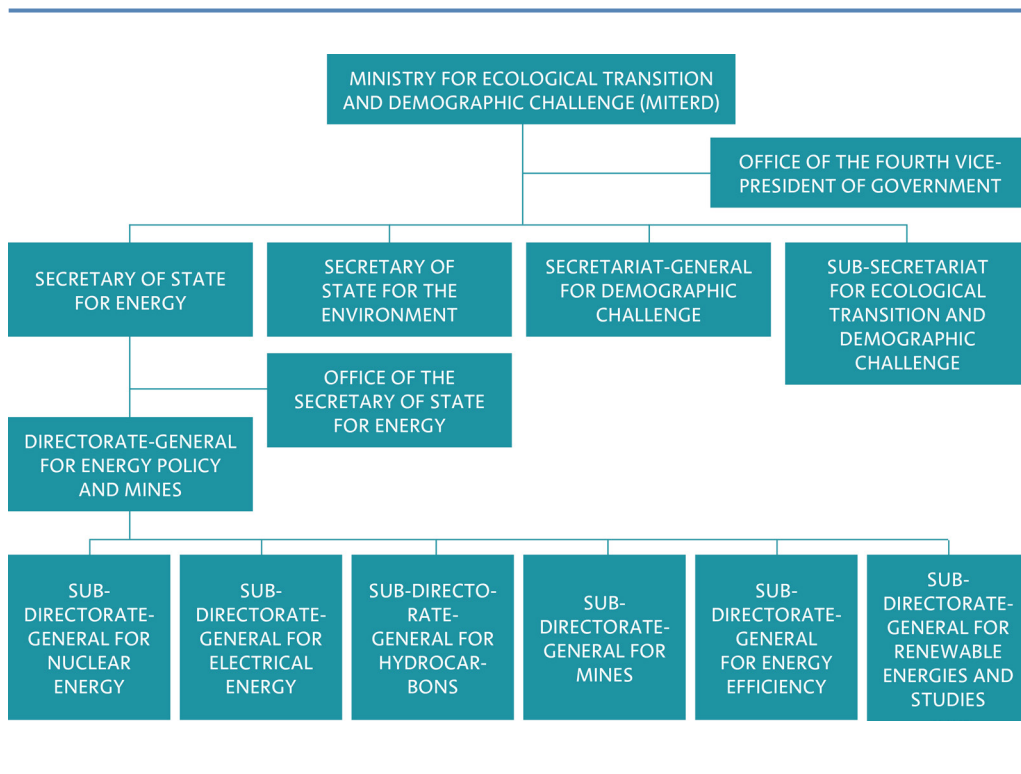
MINISTRY FOR ECOLOGICAL TRANSITION AND DEMOGRAPHIC CHALLENGE (MITERD)

OFFICE OF THE FOURTH VICE-PRESIDENT OF GOVERNMENT

SECRETARY OF STATE FOR ENERGY

SECRETARY OF STATE FOR THE ENVIRONMENT

SECRETARIAT-GENERAL FOR DEMOGRAPHIC CHALLENGE

SUB-SECRETARIAT FOR ECOLOGICAL TRANSITION AND DEMOGRAPHIC CHALLENGE

OFFICE OF THE SECRETARY OF STATE FOR ENERGY

DIRECTORATE-GENERAL FOR ENERGY POLICY AND MINES

SUB-DIRECTORATE-GENERAL FOR NUCLEAR ENERGY

SUB-DIRECTORATE-GENERAL FOR ELECTRICAL ENERGY

SUB-DIRECTORATE-GENERAL FOR HYDROCARBONS

SUB-DIRECTORATE-GENERAL FOR MINES

SUB-DIRECTORATE-GENERAL FOR ENERGY EFFICIENCY

SUB-DIRECTORATE-GENERAL FOR RENEWABLE ENERGIES AND STUDIES